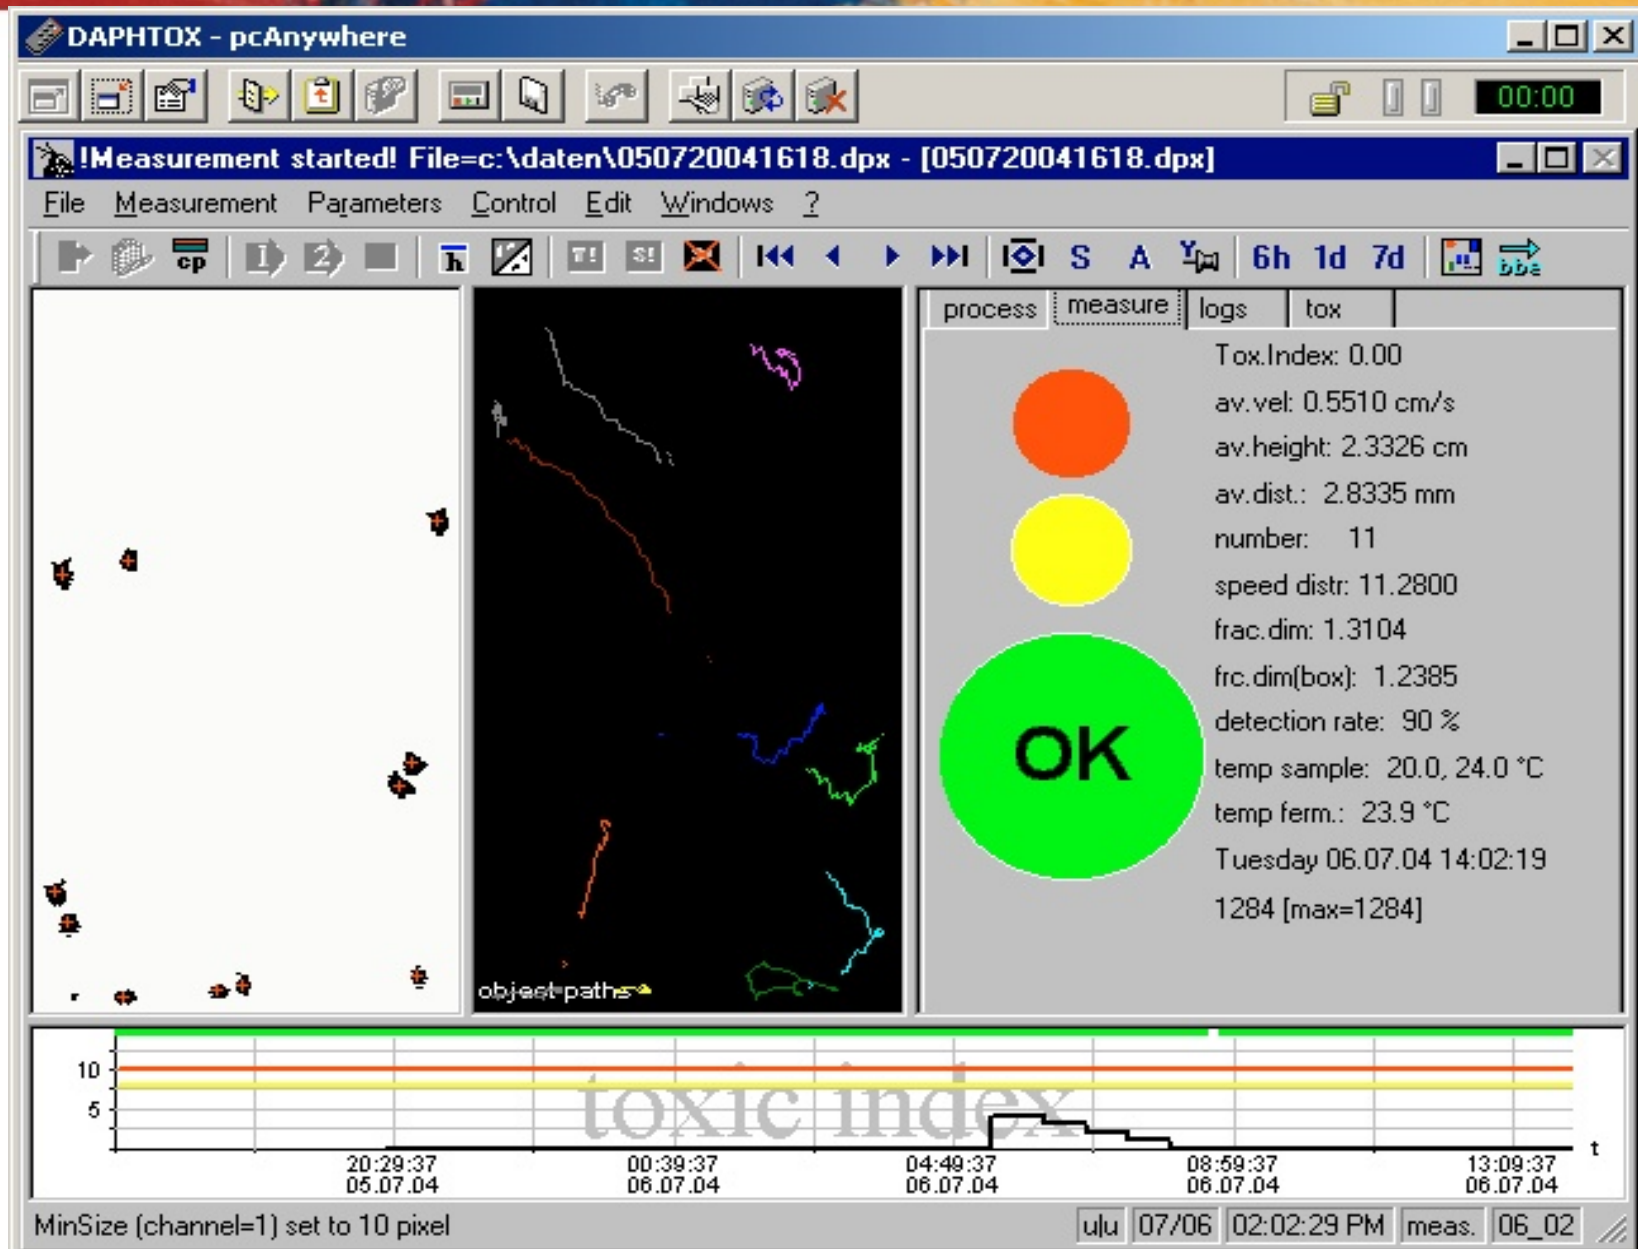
DAPHTOX - pcAnywhere

00:00

!Measurement started! File=c:\daten\050720041618.dpx - [050720041618.dpx]

File Measurement Parameters Control Edit Windows ?

S A 6h 1d 7d

process measure logs tox

Tox.Index: 0.00
av.vel: 0.5510 cm/s
av.height: 2.3326 cm
av.dist.: 2.8335 mm
number: 11
speed distr: 11.2800
frac.dim: 1.3104
frc.dim(box): 1.2385
detection rate: 90 %
temp sample: 20.0, 24.0 °C
temp ferm.: 23.9 °C
Tuesday 06.07.04 14:02:19
1284 [max=1284]

OK

object paths

10
5
toxic index
t
20:29:37 05.07.04
00:39:37 06.07.04
04:49:37 06.07.04
08:59:37 06.07.04
13:09:37 06.07.04

MinSize (channel=1) set to 10 pixel | u|u | 07/06 | 02:02:29 PM | meas. | 06_02